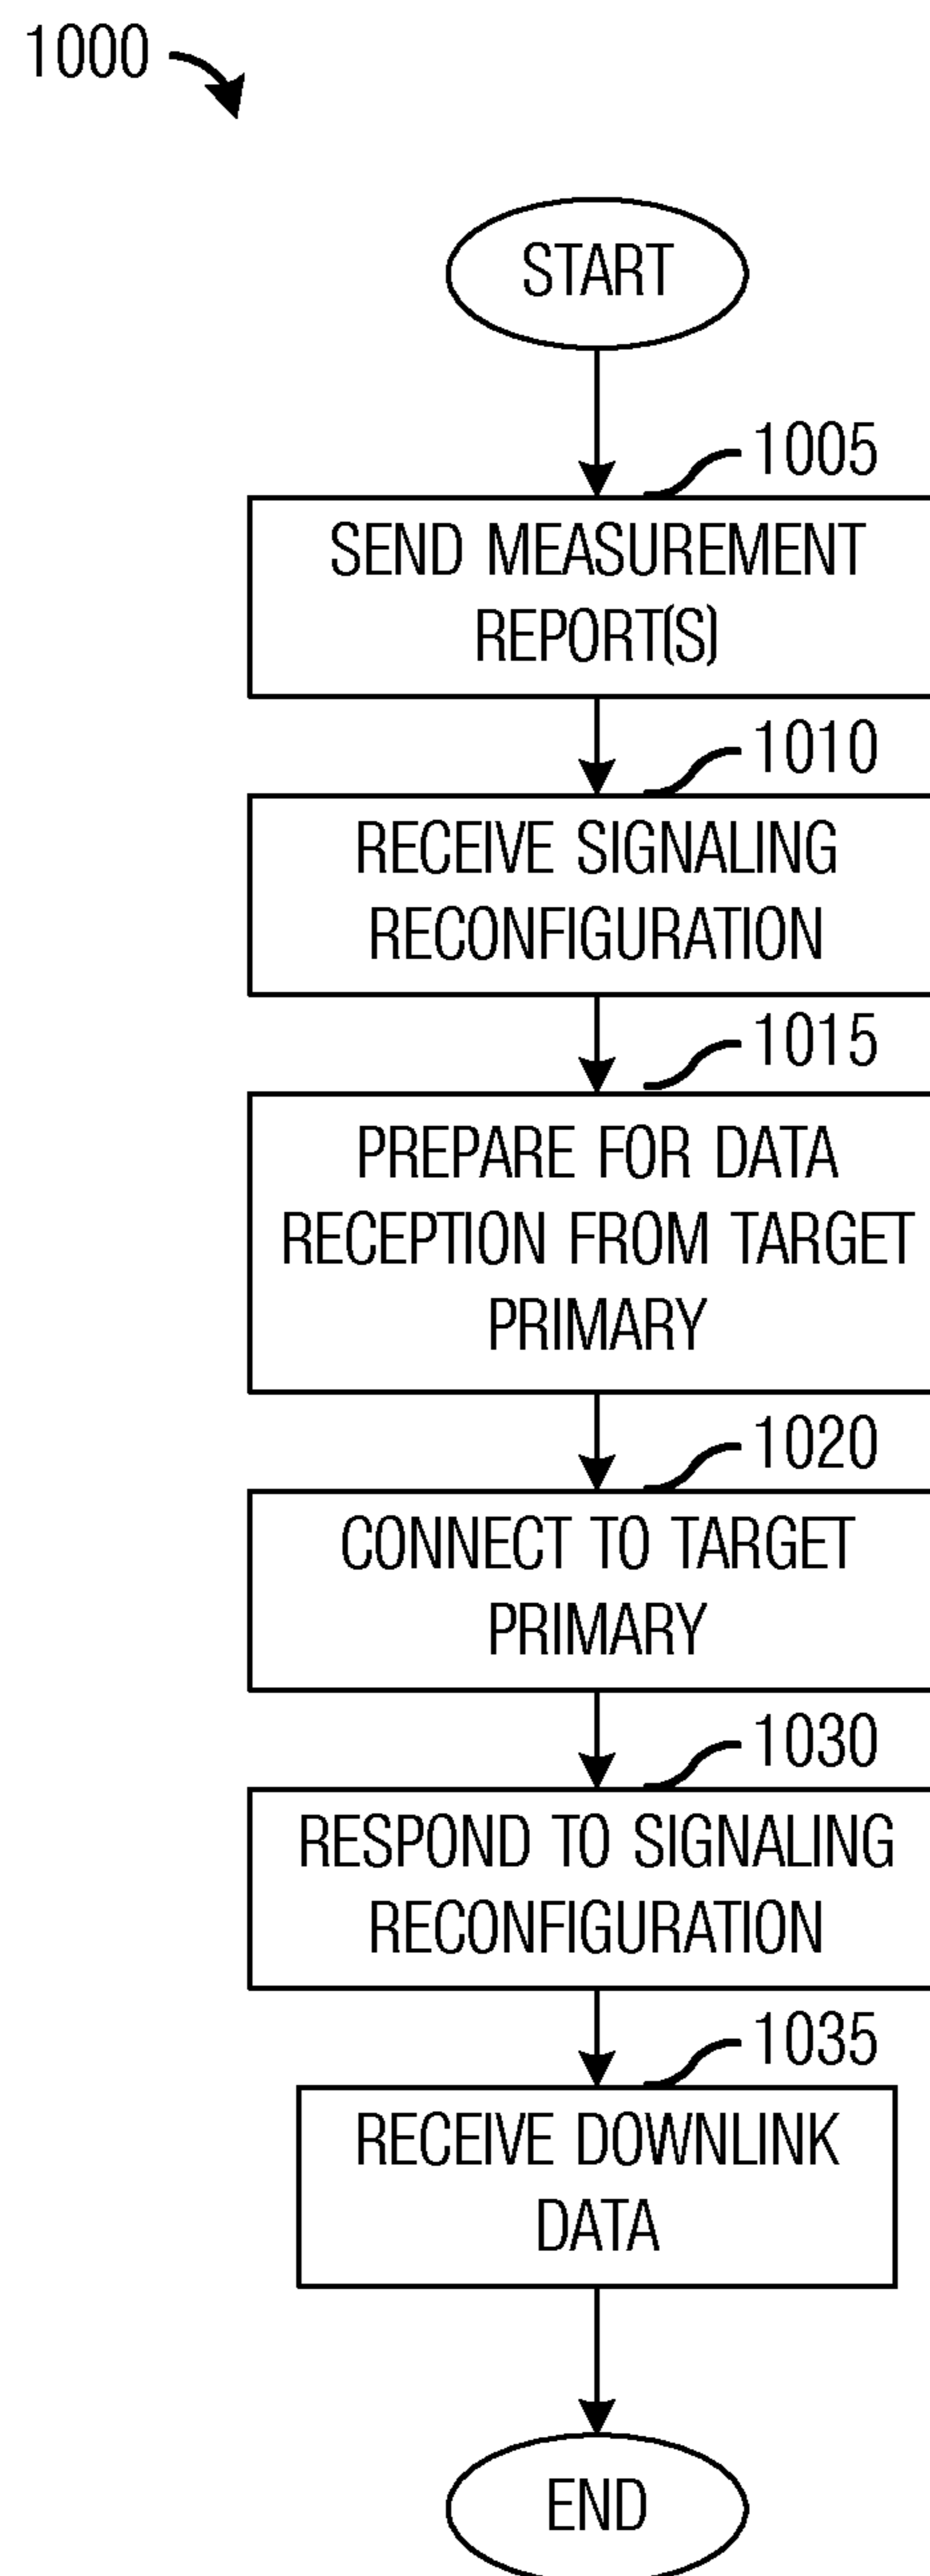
1000

START

1005

SEND MEASUREMENT REPORT(S)

1010

RECEIVE SIGNALING RECONFIGURATION

1015

PREPARE FOR DATA RECEPTION FROM TARGET PRIMARY

1020

CONNECT TO TARGET PRIMARY

1030

RESPOND TO SIGNALING RECONFIGURATION

1035

RECEIVE DOWNLINK DATA

END